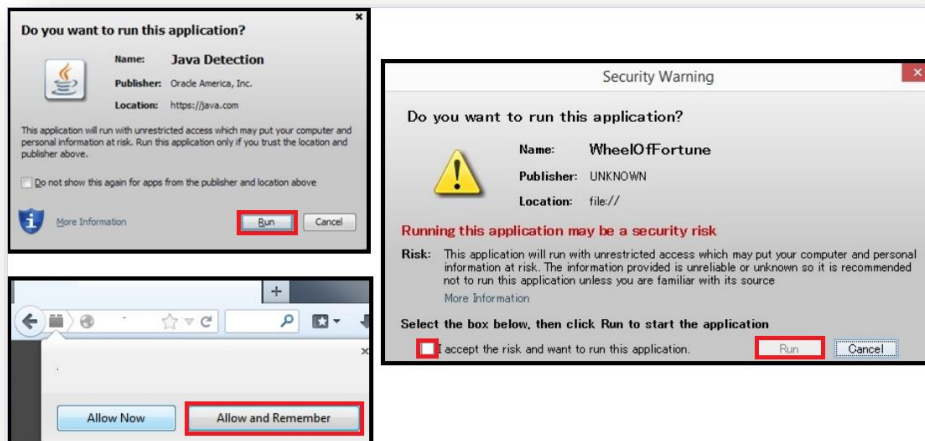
Do you want to run this application?

Name: Java Detection

Publisher: Oracle America, Inc.

Location: https://java.com

This application will run with unrestricted access which may put your computer and personal information at risk. Run this application only if you trust the location and publisher above.

Do not show this again for apps from the publisher and location above

More Information

Run

Cancel

Allow Now

Allow and Remember

Security Warning

Do you want to run this application?

Name: WheelOfFortune

Publisher: UNKNOWN

Location: file://

Running this application may be a security risk

Risk: This application will run with unrestricted access which may put your computer and personal information at risk. The information provided is unreliable or unknown so it is recommended not to run this application unless you are familiar with its source

More Information

Select the box below, then click Run to start the application

I accept the risk and want to run this application.

Run

Cancel